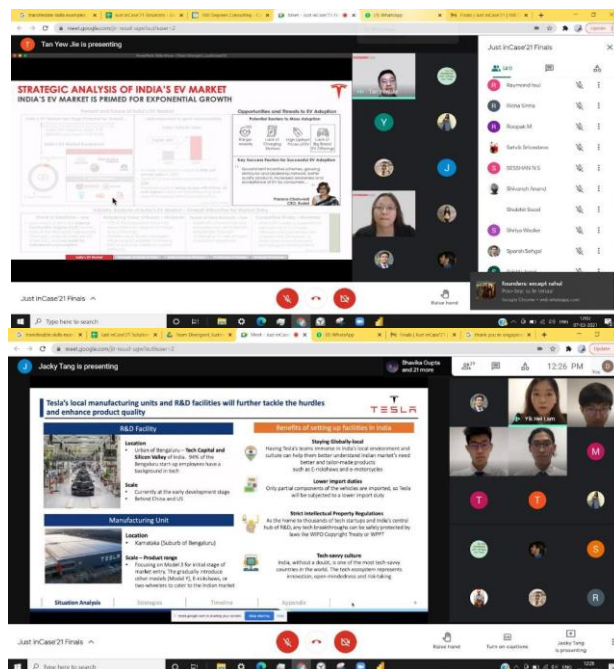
Tan Yew Jie is presenting

STRATEGIC ANALYSIS OF INDIA'S EV MARKET
INDIA'S EV MARKET IS PRIMED FOR EXPONENTIAL GROWTH

Opportunities and Threats to EV Adoption
Potential Barriers to Mass Adoption
Key Success Factors for Successful EV Adoption

Just inCase'21 Finals

Raymond Loui
Ritika Sinha
Roopak M
Satvik Srivastava
SESSHAN N.S
Shivansh Anand
Shubhit Sood
Shreya Wadke
Sparsh Sehgal

Founders: escapt rahul

Just inCase'21 Finals
Raise hand

Jacky Tang is presenting
Shavika Gupta and 21 more
12:26 PM
Yik Hei Lam

Tesla's local manufacturing units and R&D facilities will further tackle the hurdles and enhance product quality

TESLA

R&D Facility
Location
• Urban of Bengaluru – Tech Capital and Silicon Valley of India. 54% of the Bengaluru start-up employees have a background in tech
Scale
• Currently at the early development stage
• Before China and US

Manufacturing Unit
Location
• Karnataka (Suburb of Bengaluru)
Scale – Product range
• Focusing on Model 3 for initial stage of market entry. The gradually introduce other models (Model Y), E-rickshaws, or two-wheelers to cater to the Indian market

Benefits of setting up facilities in India
Staying Globally-local
Having Tesla's teams immerse in India's local environment and culture can help them better understand Indian market's need better and tailor-made products such as E-rickshaws and e-motorcycles
Lower import duties
Only partial components of the vehicles are imported, so Tesla will be subjected to a lower import duty
Strict Intellectual Property Regulations
As the home to thousands of tech startups and India's central hub of R&D, any tech breakthroughs can be safely protected by laws like WIPO Copyright Treaty or WPPT
Tech-savvy culture
India, without a doubt, is one of the most tech-savvy countries in the world. The tech ecosystem represents innovation, open-mindedness and risk-taking

Situation Analysis
Strategies
Timeline
Appendix

Just inCase'21 Finals
Raise hand
Turn on captions
Jacky Tang is presenting